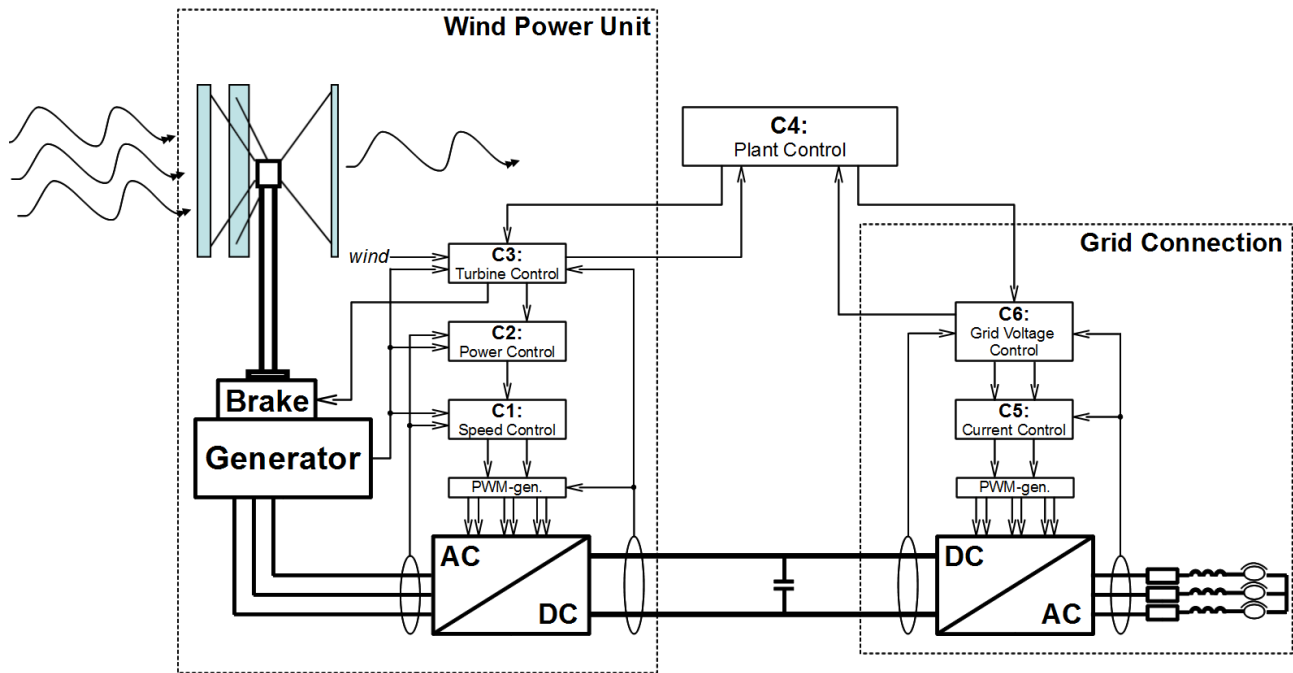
Wind Power Unit

C4:
Plant Control

Grid Connection

wind

C3:
Turbine Control

C2:
Power Control

C1:
Speed Control

PWM-gen.

Brake

Generator

AC

DC

C6:
Grid Voltage Control

C5:
Current Control

PWM-gen.

DC

AC